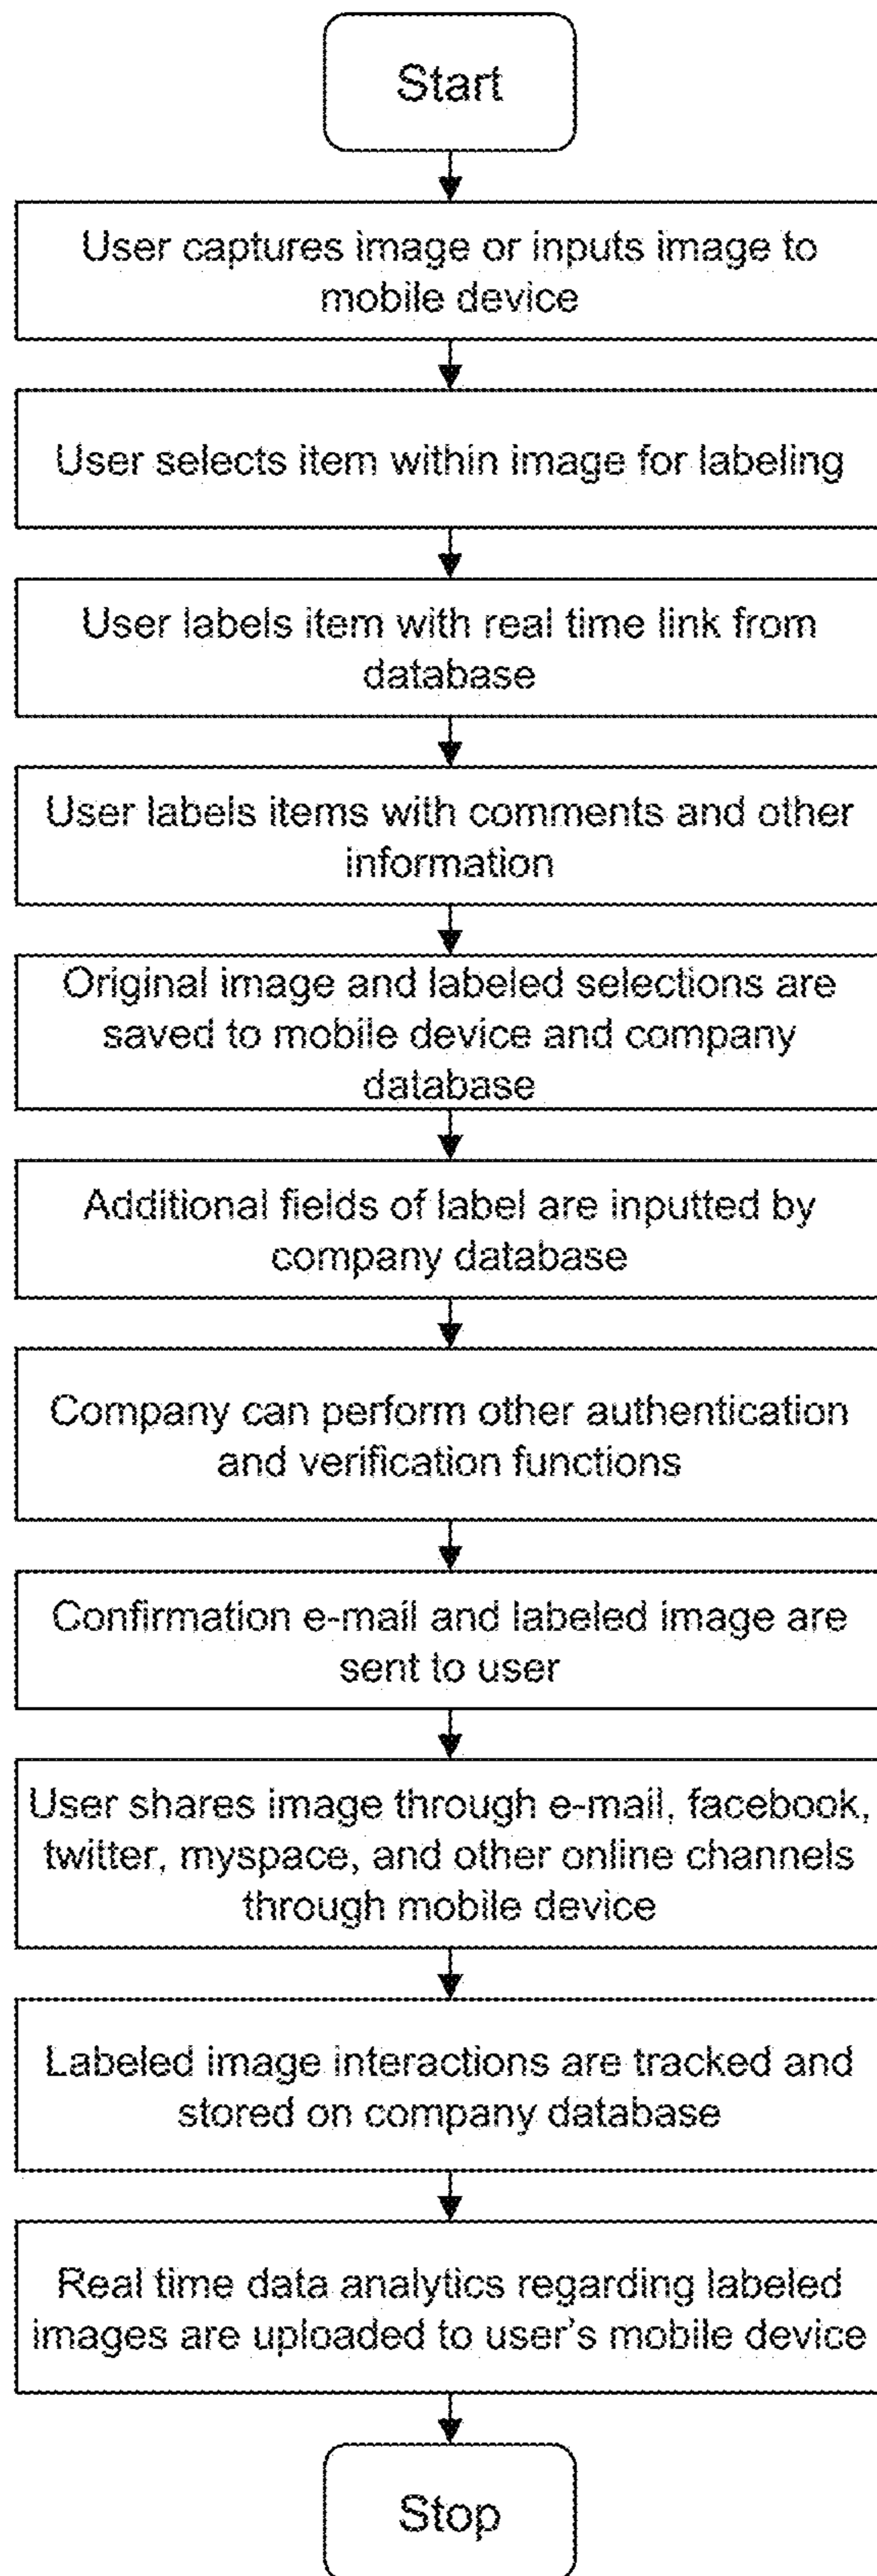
Start

User captures image or inputs image to mobile device

User selects item within image for labeling

User labels item with real time link from database

User labels items with comments and other information

Original image and labeled selections are saved to mobile device and company database

Additional fields of label are inputted by company database

Company can perform other authentication and verification functions

Confirmation e-mail and labeled image are sent to user

User shares image through e-mail, facebook, twitter, myspace, and other online channels through mobile device

Labeled image interactions are tracked and stored on company database

Real time data analytics regarding labeled images are uploaded to user's mobile device

Stop